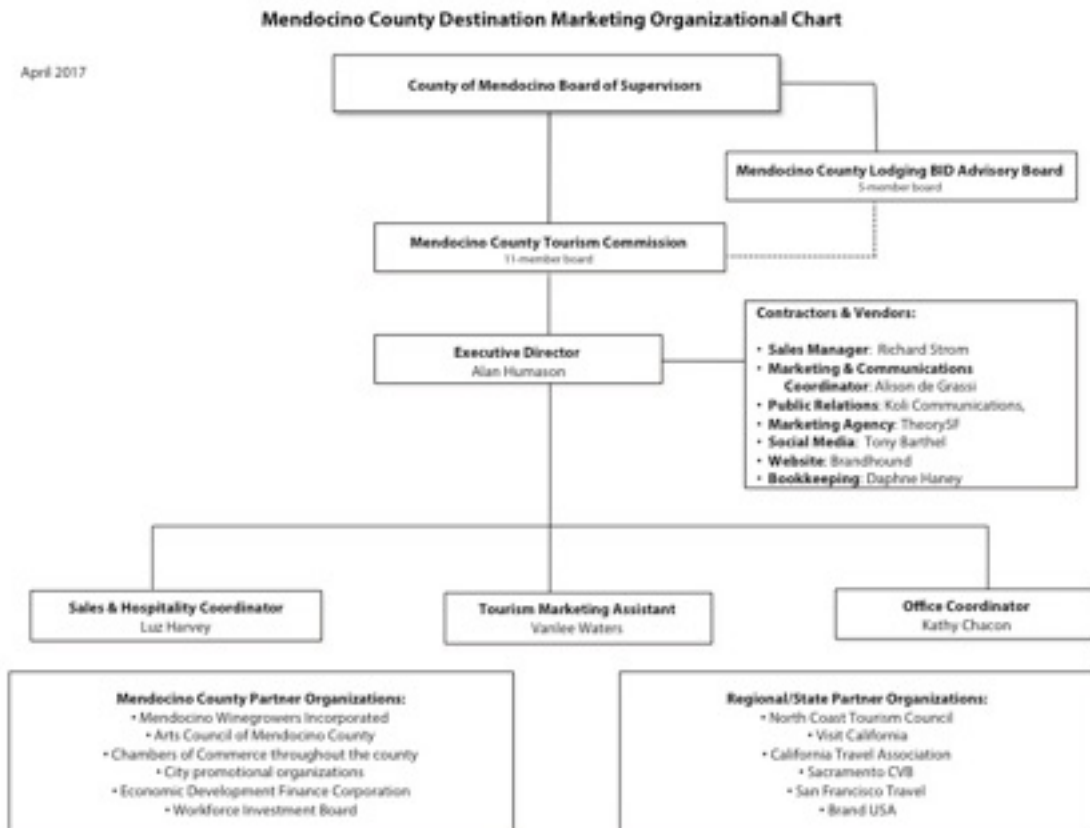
Mendocino County Destination Marketing Organizational Chart

April 2017

County of Mendocino Board of Supervisors

Mendocino County Lodging BID Advisory Board
5-member board

Mendocino County Tourism Commission
11-member board

Contractors & Vendors:
• Sales Manager: Richard Strom
• Marketing & Communications Coordinator: Alison de Grassi
• Public Relations: Koli Communications,
• Marketing Agency: TheorySF
• Social Media: Tony Barthel
• Website: Brandhound
• Bookkeeping: Daphne Haney

Executive Director
Alan Humason

Sales & Hospitality Coordinator
Luz Harvey

Tourism Marketing Assistant
Vanlee Waters

Office Coordinator
Kathy Chacon

Mendocino County Partner Organizations:
• Mendocino Winegrowers Incorporated
• Arts Council of Mendocino County
• Chambers of Commerce throughout the county
• City promotional organizations
• Economic Development Finance Corporation
• Workforce Investment Board

Regional/State Partner Organizations:
• North Coast Tourism Council
• Visit California
• California Travel Association
• Sacramento CVB
• San Francisco Travel
• Brand USA